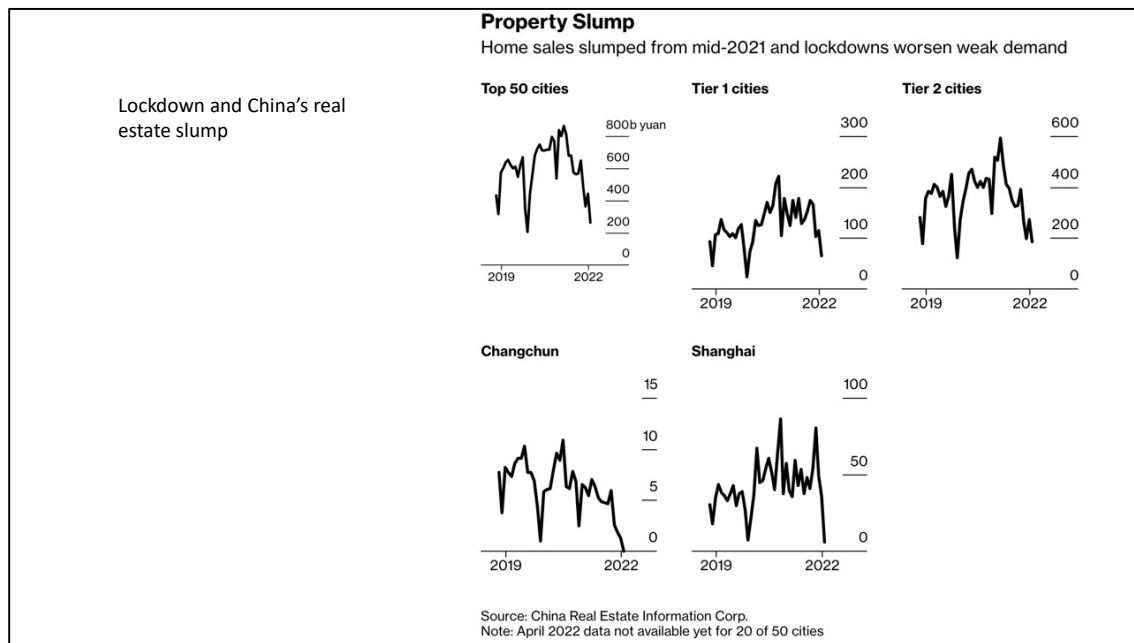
Lockdown and China's real estate slump

**Property Slump**

Home sales slumped from mid-2021 and lockdowns worsen weak demand

Top 50 cities

800b yuan
600
400
200
0
2019
2022

Tier 1 cities

300
200
100
0
2019
2022

Tier 2 cities

600
400
200
0
2019
2022

Changchun

15
10
5
0
2019
2022

Shanghai

100
50
0
2019
2022

Source: China Real Estate Information Corp.
Note: April 2022 data not available yet for 20 of 50 cities